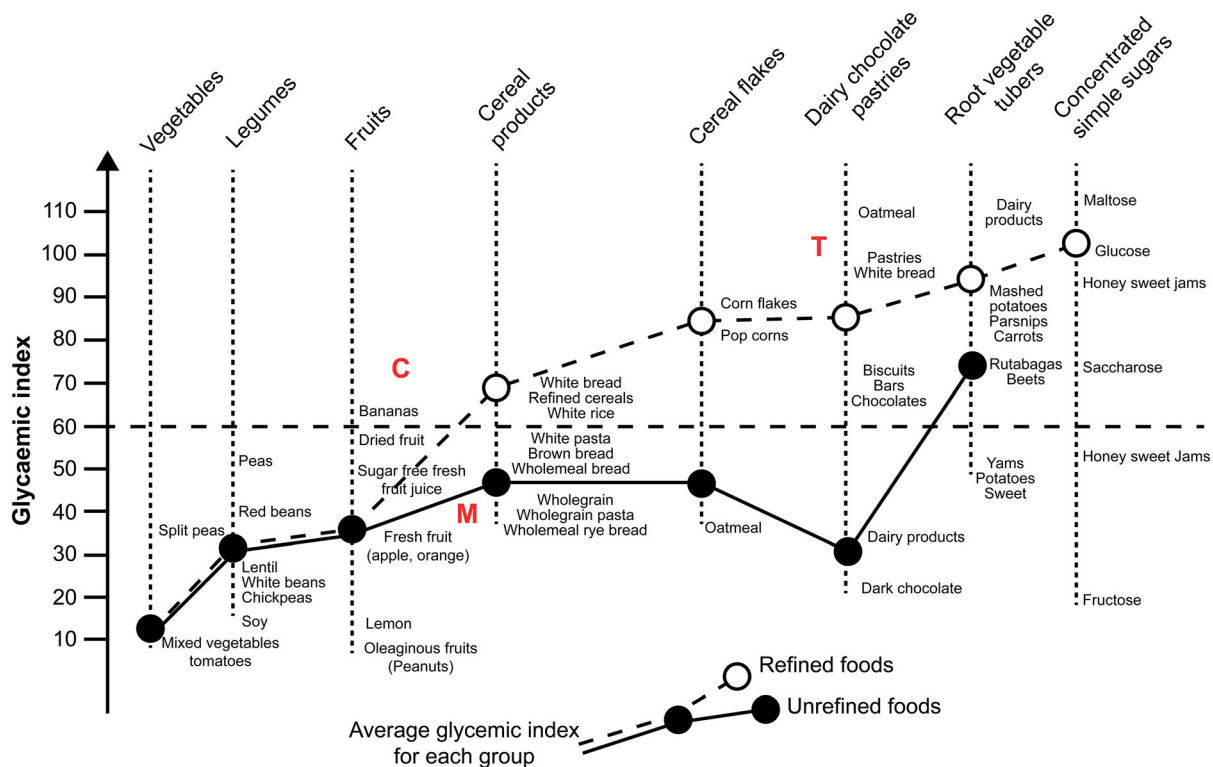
Vegetables
Legumes
Fruits
Cereal products
Cereal flakes
Dairy chocolate pastries
Root vegetable tubers
Concentrated simple sugars

Glycaemic index
110
100
90
80
70
60
50
40
30
20
10

Oatmeal
Dairy products
Maltose
T
Pastries
White bread
Glucose
Honey sweet jams
Corn flakes
Pop corns
Mashed potatoes
Parsnips
Carrots
C
White bread
Refined cereals
White rice
Biscuits
Bars
Chocolates
Rutabagas
Beets
Saccharose
Bananas
Dried fruit
White pasta
Brown bread
Wholemeal bread
Peas
Sugar free fresh fruit juice
Honey sweet Jams
Yams
Potatoes
Sweet
Red beans
Split peas
M
Wholegrain
Wholegrain pasta
Wholemeal rye bread
Oatmeal
Fresh fruit (apple, orange)
Dairy products
Lentil
White beans
Chickpeas
Dark chocolate
Soy
Lemon
Fructose
Mixed vegetables tomatoes
Oleaginous fruits (Peanuts)

Refined foods
Unrefined foods
Average glycemic index for each group